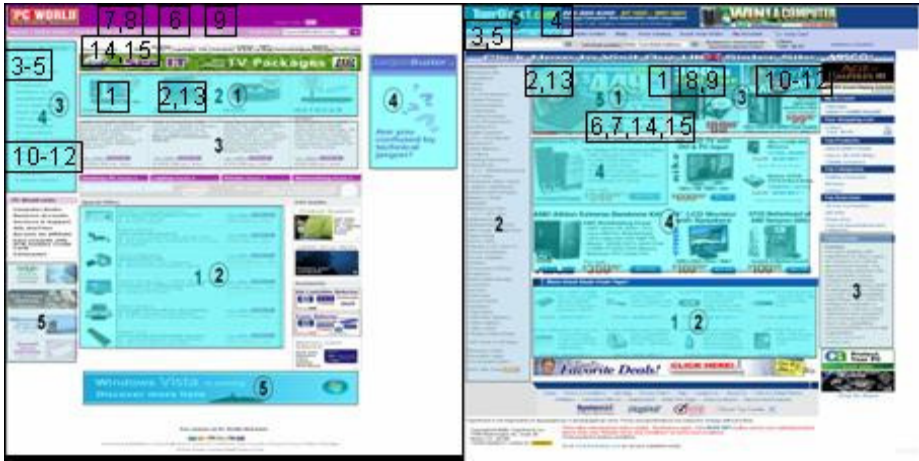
PC WORLD
7,8
6
9
14,15
TV Packages
3-5
3
4
1
2,13
2
1
3
10-12
4
How you confused by technical jargon?
2
1
5
Windows Vista
Discover more here
5
TigerDirect
4
WIN A COMPUTER
3,5
2,13
5
1
1
8,9
3
10-12
6,7,14,15
4
4
2
1
2
3
Favorite Deals!
CLICK HERE!